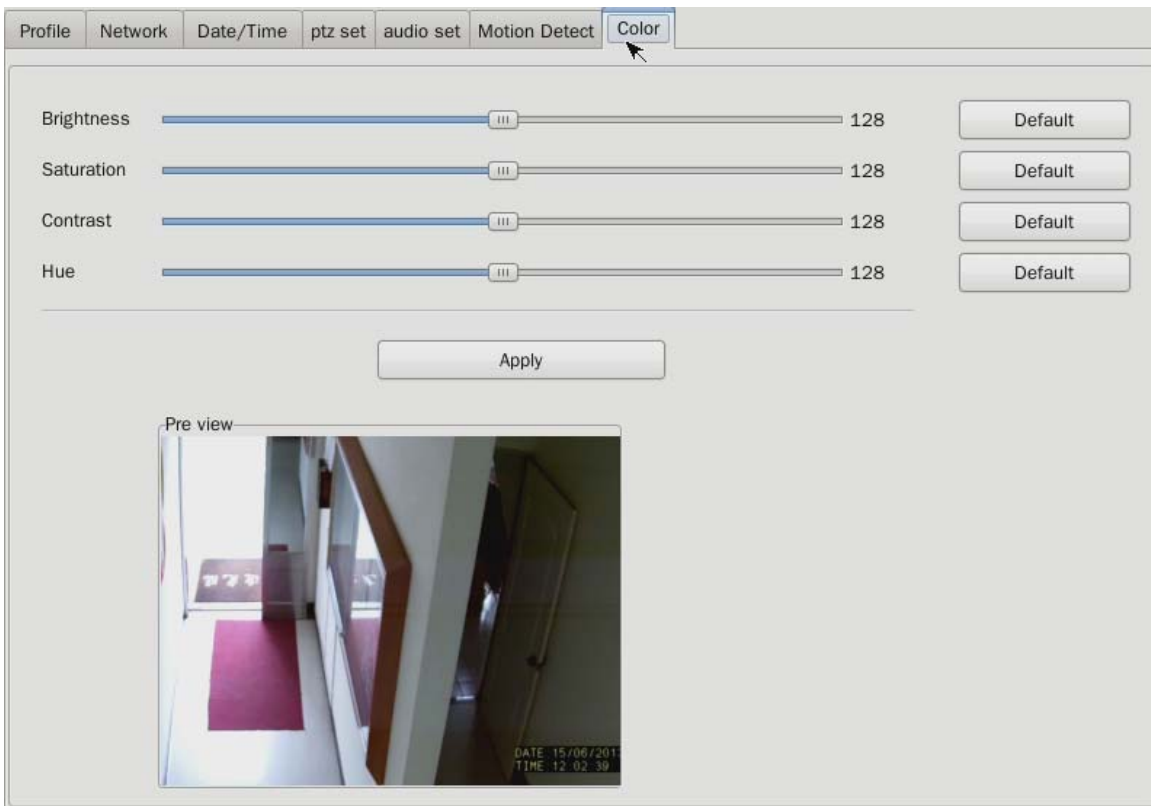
Profile | Network | Date/Time | ptz set | audio set | Motion Detect | Color

Brightness 128 Default

Saturation 128 Default

Contrast 128 Default

Hue 128 Default

Apply

Pre view

DATE 15/06/201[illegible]
TIME 12 02 39